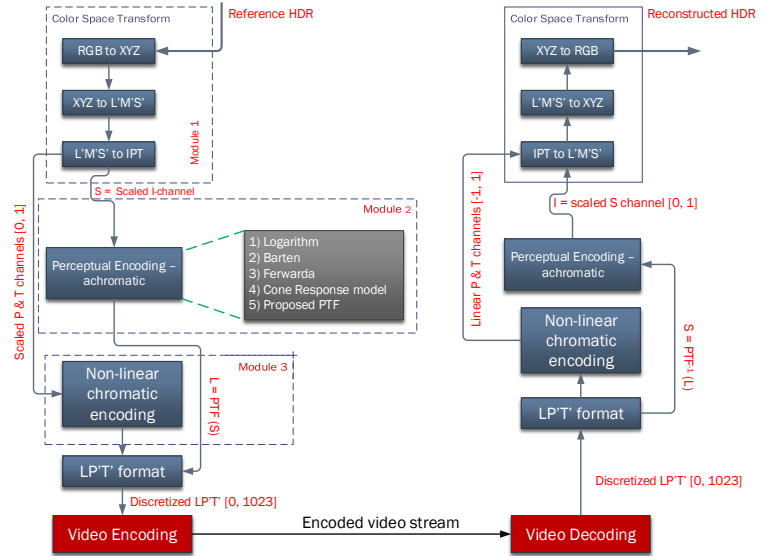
Color Space Transform

Reference HDR

RGB to XYZ

XYZ to L'M'S'

L'M'S' to IPT

Module 1

S = Scaled I-channel

Module 2

Perceptual Encoding – achromatic

1) Logarithm
2) Barten
3) Ferwarda
4) Cone Response model
5) Proposed PTF

Scaled P & T channels [0, 1]

Module 3

Non-linear chromatic encoding

L = PTF (S)

LP'T' format

Discretized LP'T' [0, 1023]

Video Encoding

Encoded video stream

Video Decoding

Color Space Transform

Reconstructed HDR

XYZ to RGB

L'M'S' to XYZ

IPT to L'M'S'

I = scaled S channel [0, 1]

Linear P & T channels [-1, 1]

Perceptual Encoding – achromatic

Non-linear chromatic encoding

S = PTF$^{-1}$ (L)

LP'T' format

Discretized LP'T' [0, 1023]